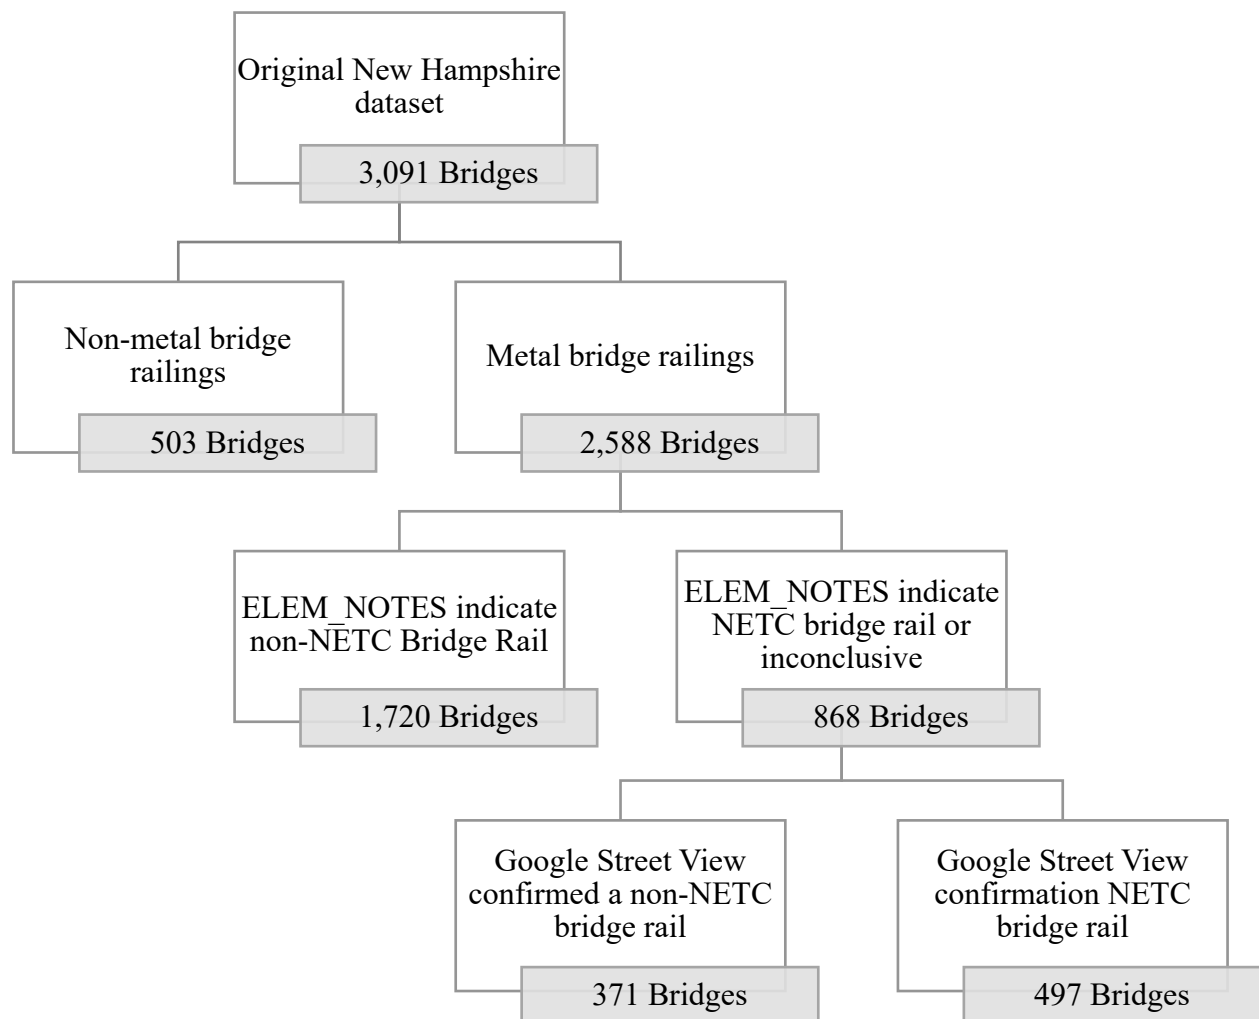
Original New Hampshire dataset

3,091 Bridges

Non-metal bridge railings

503 Bridges

Metal bridge railings

2,588 Bridges

ELEM_NOTES indicate non-NETC Bridge Rail

1,720 Bridges

ELEM_NOTES indicate NETC bridge rail or inconclusive

868 Bridges

Google Street View confirmed a non-NETC bridge rail

371 Bridges

Google Street View confirmation NETC bridge rail

497 Bridges